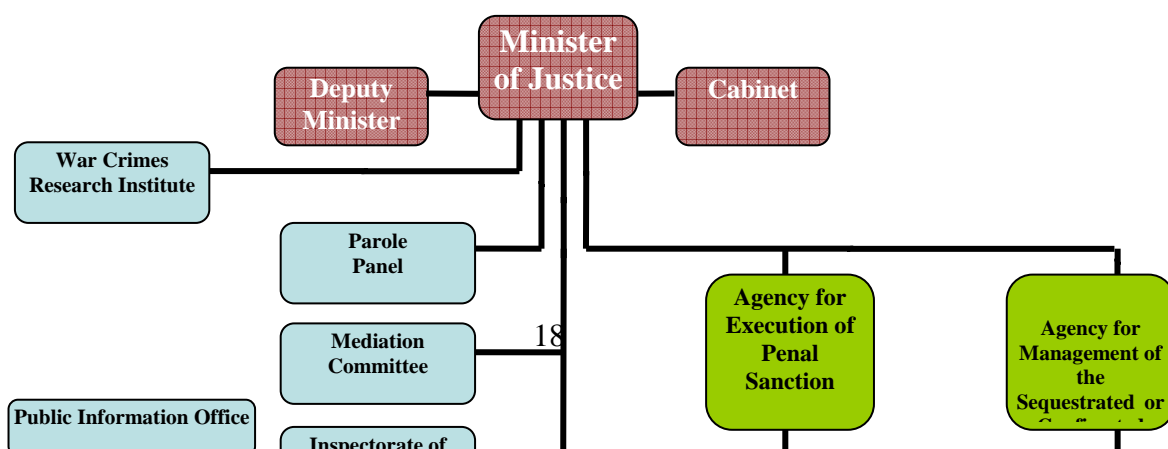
Minister of Justice

Deputy Minister

Cabinet

War Crimes Research Institute

Parole Panel

Mediation Committee

18

Agency for Execution of Penal Sanction

Agency for Management of the Sequestrated or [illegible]

Public Information Office

Inspectorate of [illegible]